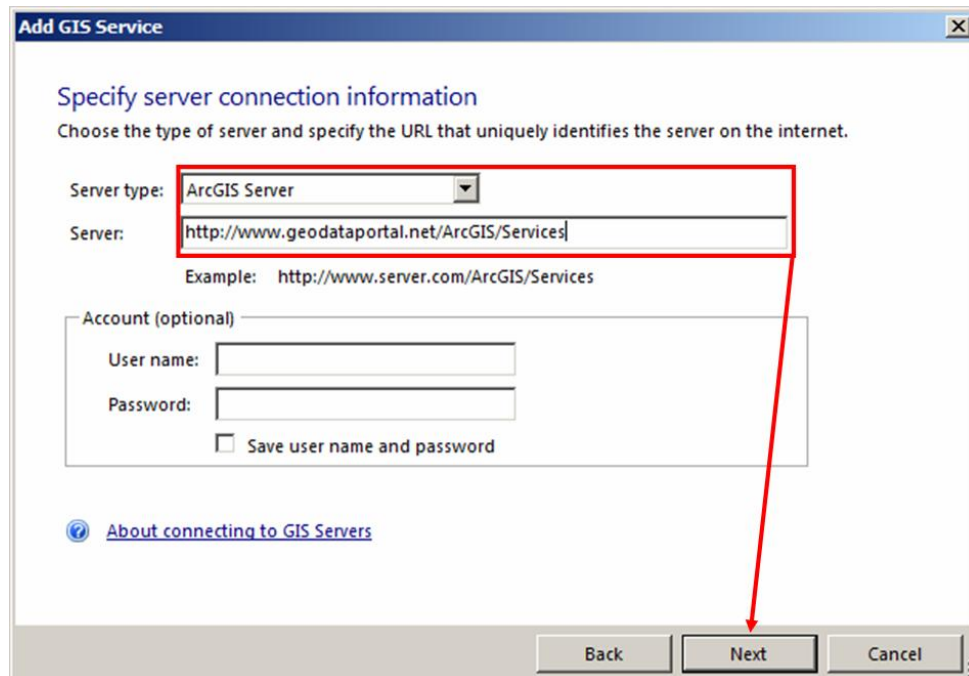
Add GIS Service

Specify server connection information

Choose the type of server and specify the URL that uniquely identifies the server on the internet.

Server type: ArcGIS Server

Server: http://www.geodataportal.net/ArcGIS/Services

Example: http://www.server.com/ArcGIS/Services

Account (optional)

User name:

Password:

Save user name and password

About connecting to GIS Servers

Back Next Cancel